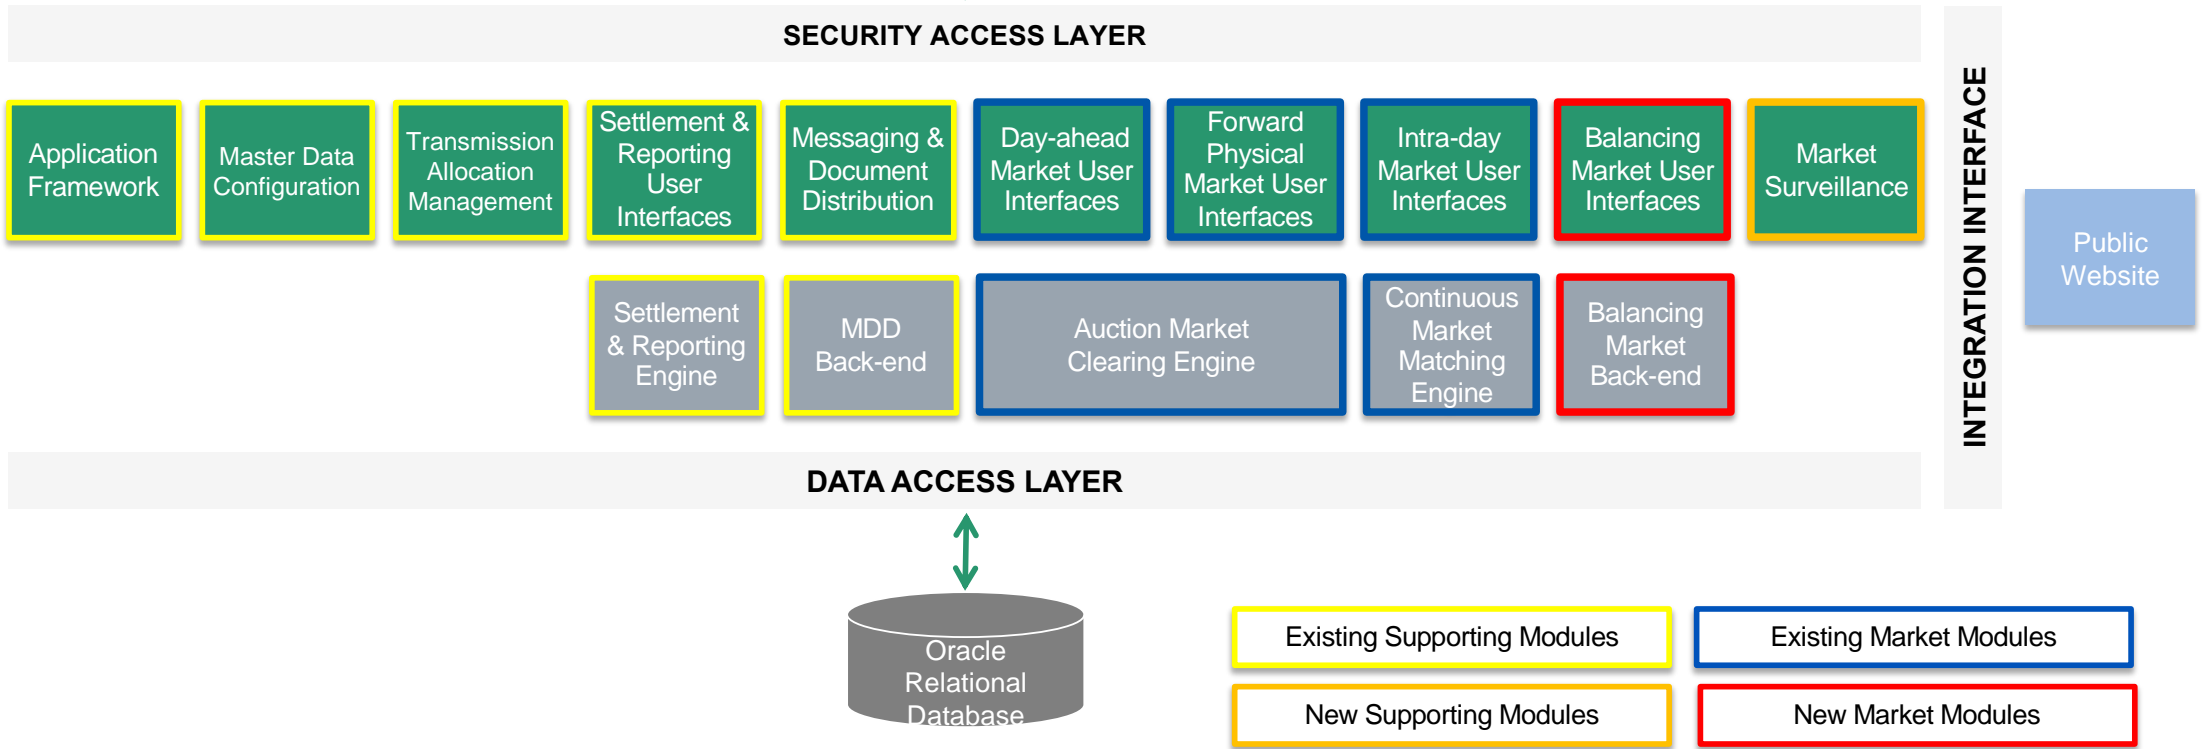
SECURITY ACCESS LAYER

Application Framework

Master Data Configuration

Transmission Allocation Management

Settlement & Reporting User Interfaces

Messaging & Document Distribution

Day-ahead Market User Interfaces

Forward Physical Market User Interfaces

Intra-day Market User Interfaces

Balancing Market User Interfaces

Market Surveillance

INTEGRATION INTERFACE

Public Website

Settlement & Reporting Engine

MDD Back-end

Auction Market Clearing Engine

Continuous Market Matching Engine

Balancing Market Back-end

DATA ACCESS LAYER

Oracle Relational Database

Existing Supporting Modules

Existing Market Modules

New Supporting Modules

New Market Modules